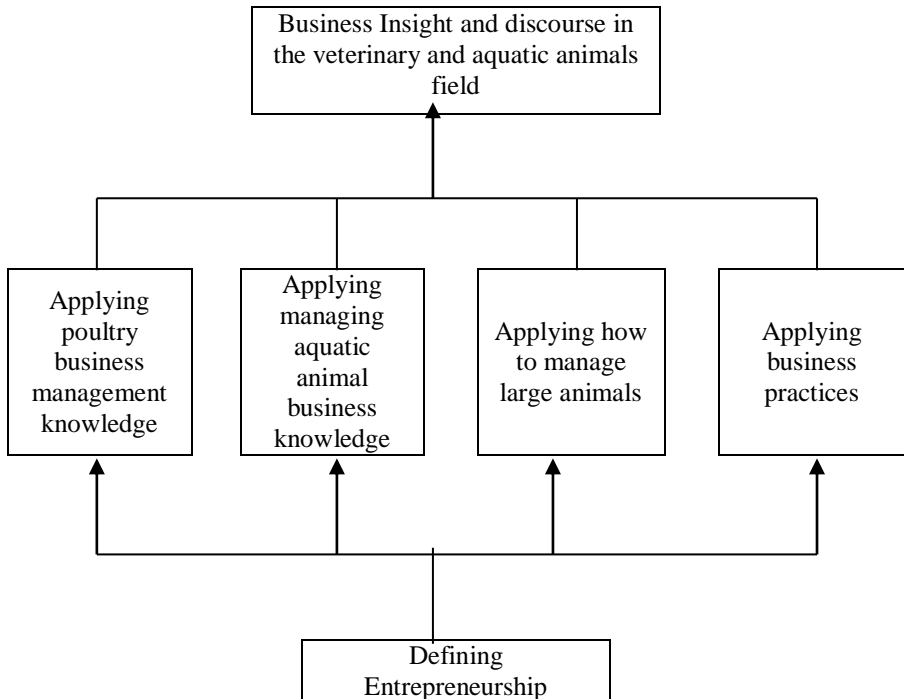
Business Insight and discourse in the veterinary and aquatic animals field

Applying poultry business management knowledge

Applying managing aquatic animal business knowledge

Applying how to manage large animals

Applying business practices

Defining Entrepreneurship